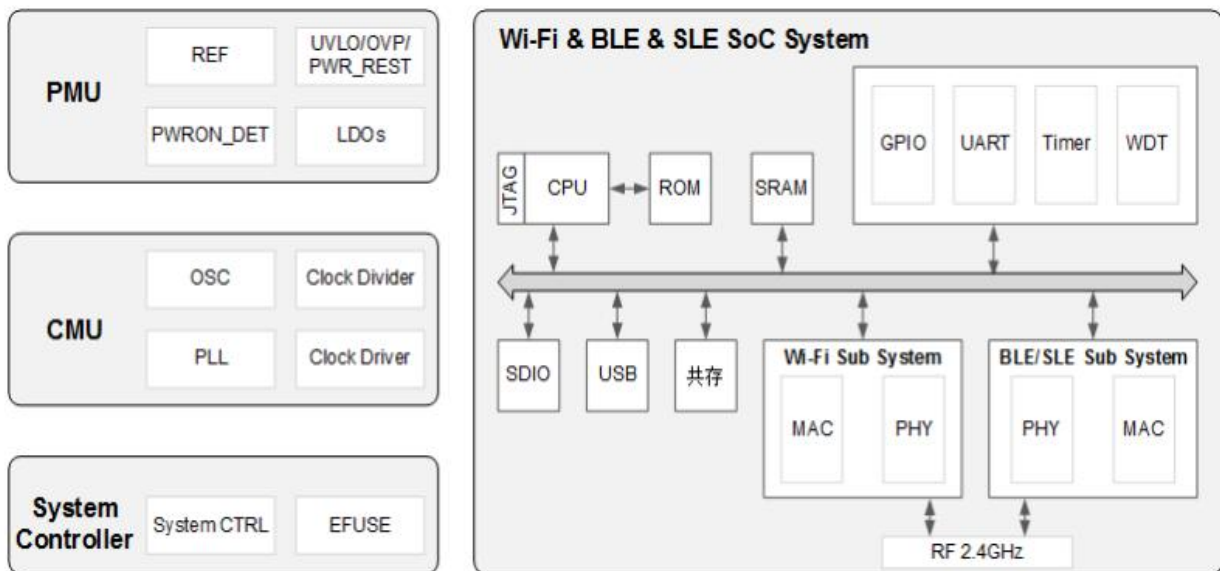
PMU

REF

UVLO/OVP/PWR_REST

PWRON_DET

LDOs

CMU

OSC

Clock Divider

PLL

Clock Driver

System Controller

System CTRL

EFUSE

Wi-Fi & BLE & SLE SoC System

JTAG

CPU

ROM

SRAM

GPIO

UART

Timer

WDT

SDIO

USB

共存

Wi-Fi Sub System

MAC

PHY

BLE/SLE Sub System

PHY

MAC

RF 2.4GHz